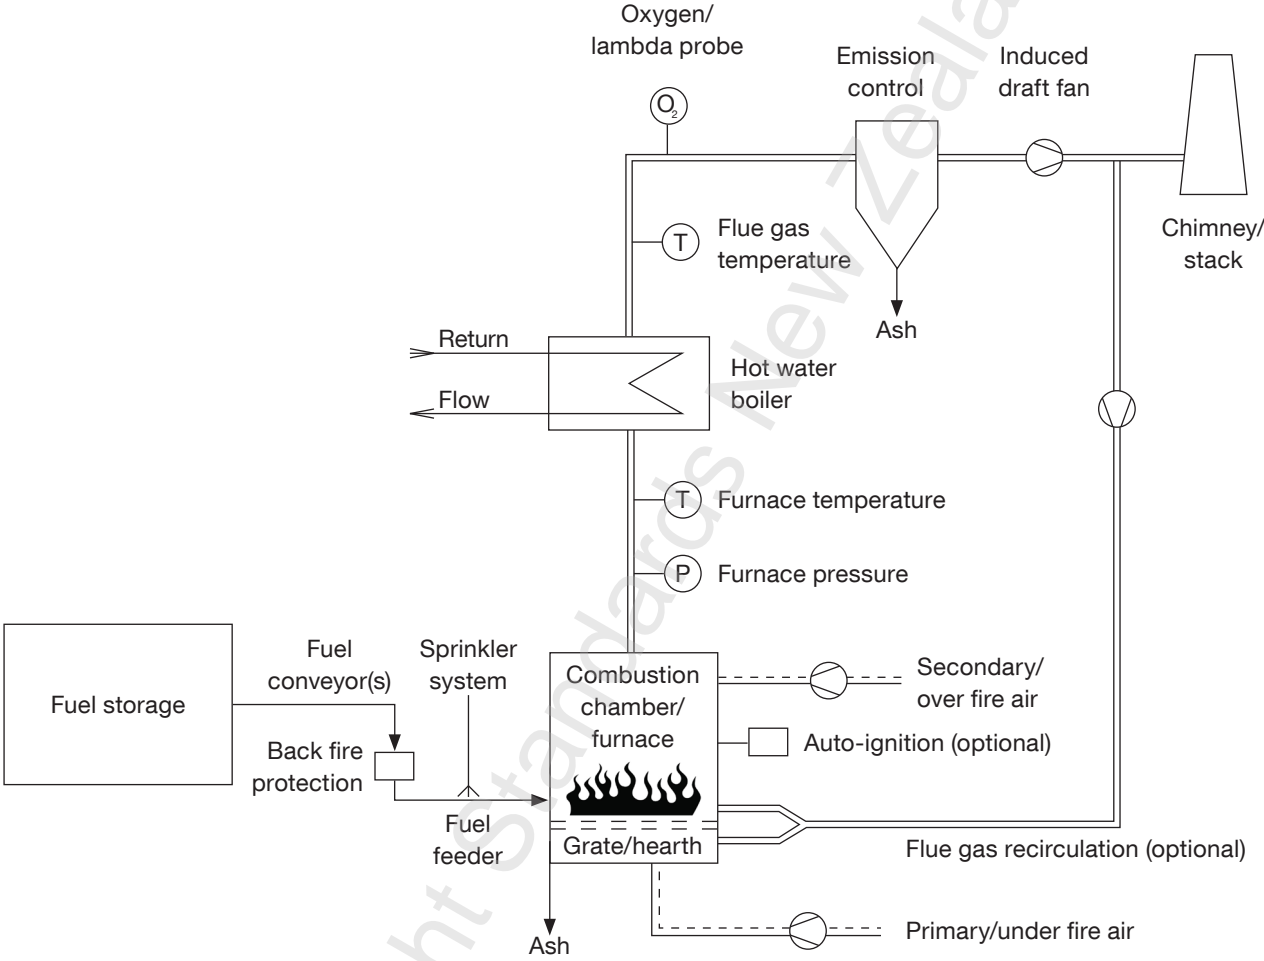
Oxygen/
lambda probe

$O_2$

Emission
control

Induced
draft fan

Chimney/
stack

T

Flue gas
temperature

Ash

Return

Flow

Hot water
boiler

T

Furnace temperature

P

Furnace pressure

Fuel storage

Fuel
conveyor(s)

Sprinkler
system

Back fire
protection

Fuel
feeder

Combustion
chamber/
furnace

Secondary/
over fire air

Auto-ignition (optional)

Grate/hearth

Flue gas recirculation (optional)

Ash

Primary/under fire air

Copyright Standards New Zealand